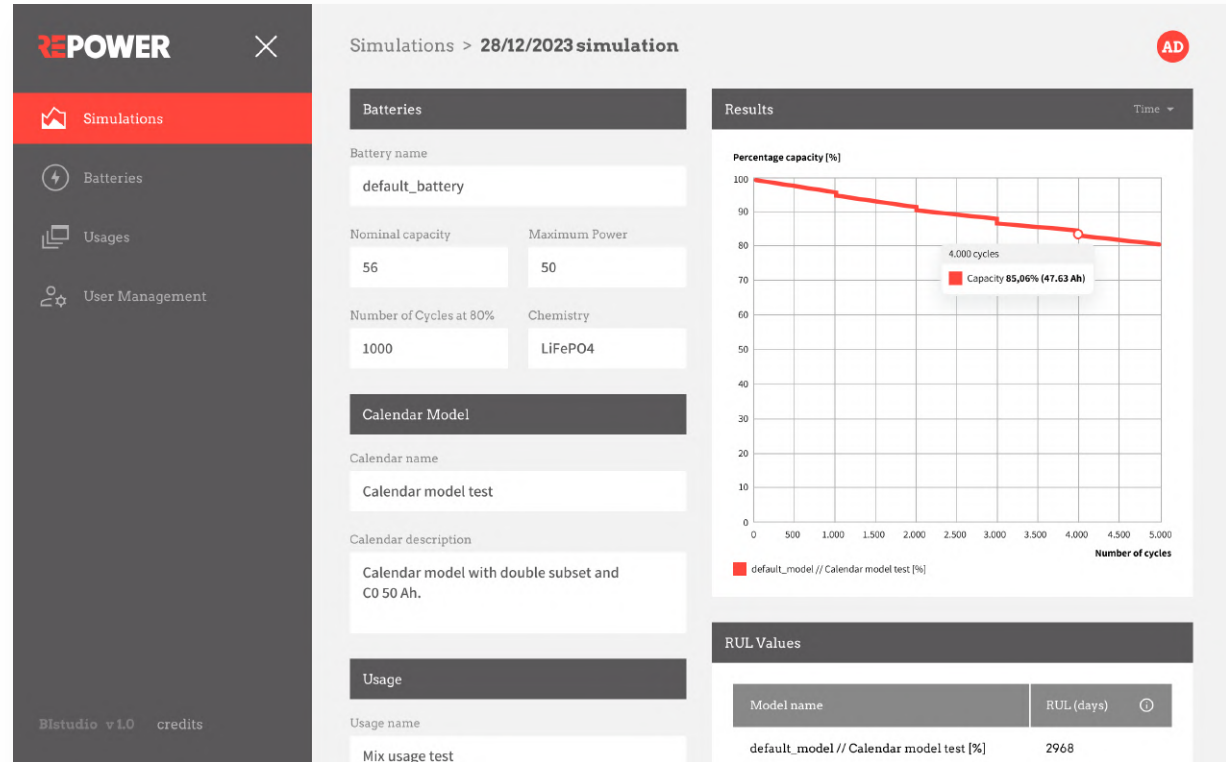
REPOWER

Simulations

Batteries

Usages

User Management

BIstudio v1.0 credits

Simulations > 28/12/2023 simulation

AD

Batteries

Battery name

default_battery

Nominal capacity

56

Maximum Power

50

Number of Cycles at 80%

1000

Chemistry

LiFePO4

Calendar Model

Calendar name

Calendar model test

Calendar description

Calendar model with double subset and C0 50 Ah.

Usage

Usage name

Mix usage test

Results

Time

Percentage capacity [%]

100
90
80
70
60
50
40
30
20
10
0

0 500 1.000 1.500 2.000 2.500 3.000 3.500 4.000 4.500 5.000

Number of cycles

4.000 cycles

Capacity 85,06% (47.63 Ah)

default_model // Calendar model test [%]

RUL Values

| Model name | RUL (days) |
|---|---|
| default_model // Calendar model test [%] | 2968 |